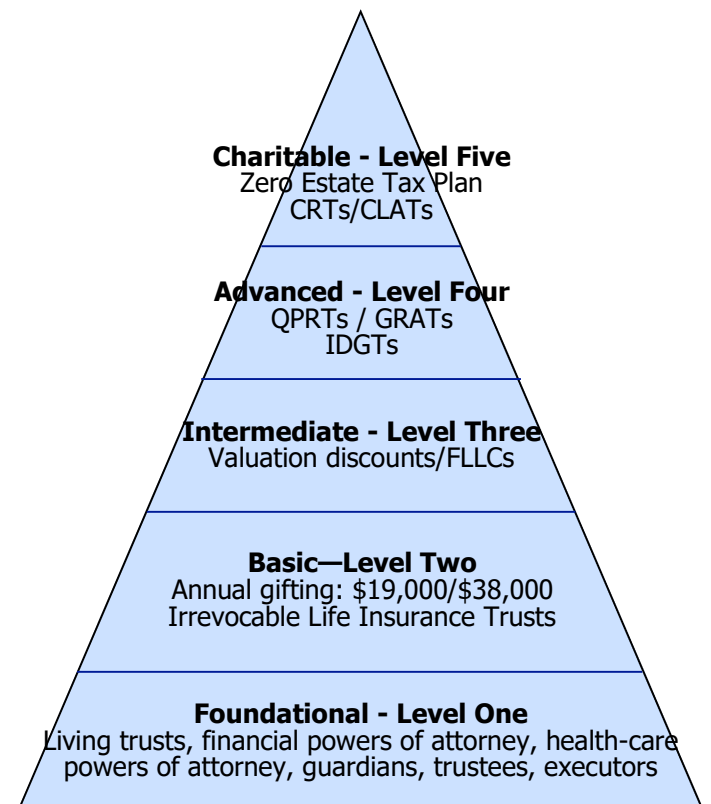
Charitable - Level Five
Zero Estate Tax Plan
CRTs/CLATs

Advanced - Level Four
QPRTs / GRATs
IDGTs

Intermediate - Level Three
Valuation discounts/FLLCs

Basic—Level Two
Annual gifting: \$19,000/\$38,000
Irrevocable Life Insurance Trusts

Foundational - Level One
Living trusts, financial powers of attorney, health-care powers of attorney, guardians, trustees, executors